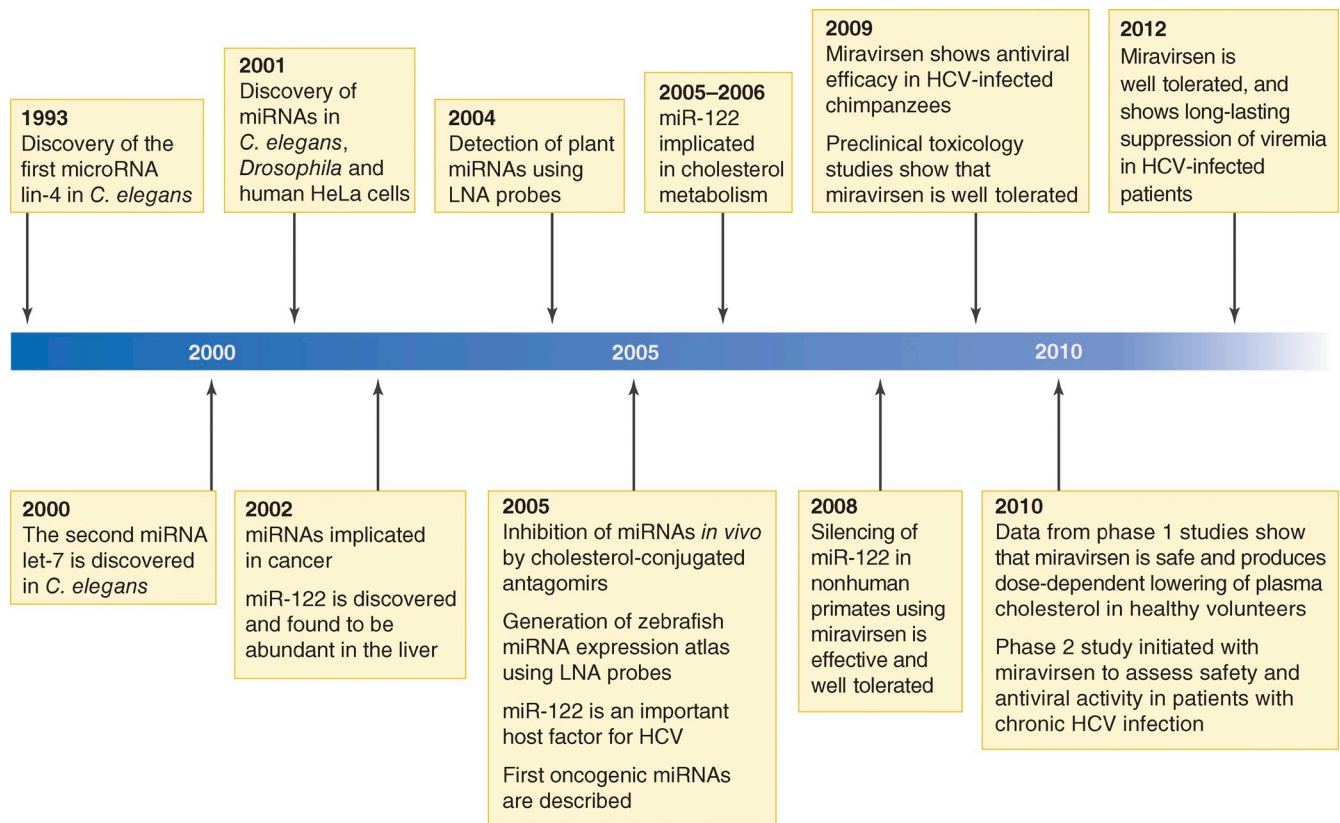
1993
Discovery of the first microRNA lin-4 in C. elegans

2001
Discovery of miRNAs in C. elegans, Drosophila and human HeLa cells

2004
Detection of plant miRNAs using LNA probes

2005–2006
miR-122 implicated in cholesterol metabolism

2009
Miravirsen shows antiviral efficacy in HCV-infected chimpanzees

Preclinical toxicology studies show that miravirsen is well tolerated

2012
Miravirsen is well tolerated, and shows long-lasting suppression of viremia in HCV-infected patients

2000

2005

2010

2000
The second miRNA let-7 is discovered in C. elegans

2002
miRNAs implicated in cancer

miR-122 is discovered and found to be abundant in the liver

2005
Inhibition of miRNAs in vivo by cholesterol-conjugated antagomirs

Generation of zebrafish miRNA expression atlas using LNA probes

miR-122 is an important host factor for HCV

First oncogenic miRNAs are described

2008
Silencing of miR-122 in nonhuman primates using miravirsen is effective and well tolerated

2010
Data from phase 1 studies show that miravirsen is safe and produces dose-dependent lowering of plasma cholesterol in healthy volunteers

Phase 2 study initiated with miravirsen to assess safety and antiviral activity in patients with chronic HCV infection